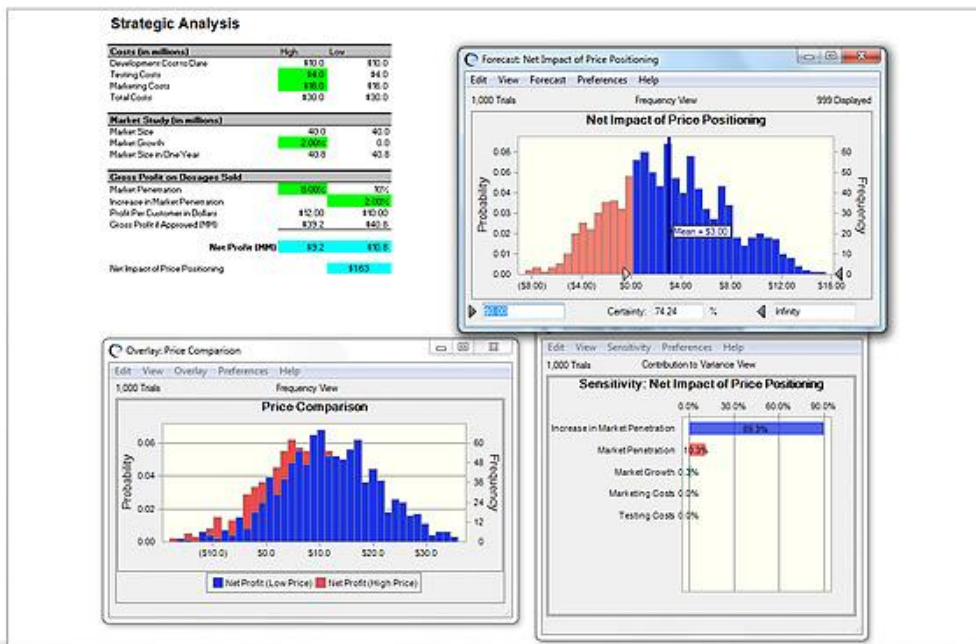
Strategic Analysis

| Costs (in millions) | High | Low |
|---|---|---|
| Development Cost to Date | \$10.0 | \$10.0 |
| Testing Costs | \$4.0 | \$4.0 |
| Marketing Costs | \$16.0 | \$16.0 |
| Total Costs | \$30.0 | \$30.0 |

| Market Study (in millions) | | |
|---|---|---|
| Market Size | 40.0 | 40.0 |
| Market Growth | 2.00% | 0.0 |
| Market Size in One Year | 40.8 | 40.8 |

| Gross Profit on Dosages Sold | | |
|---|---|---|
| Market Penetration | 8.00% | 10% |
| Increase in Market Penetration | | 2.00% |
| Profit Per Customer in Dollars | \$12.00 | \$10.00 |
| Gross Profit if Approved (MM) | \$39.2 | \$40.8 |

Net Profit (MM) \$9.2 \$10.8

Net Impact of Price Positioning \$1.63

Forecast: Net Impact of Price Positioning
Edit View Forecast Preferences Help
1,000 Trials Frequency View 999 Displayed
Net Impact of Price Positioning
Probability
Frequency
0.06 0.05 0.04 0.03 0.02 0.01 0.00
60 50 40 30 20 10 0
Mean = \$3.00
(\$8.00) (\$4.00) \$0.00 \$4.00 \$8.00 \$12.00 \$16.00
\$0.00 Certainty: 74.24 % Infinity

Overlay: Price Comparison
Edit View Overlay Preferences Help
1,000 Trials Frequency View
Price Comparison
Probability
Frequency
0.06 0.04 0.02 0.00
60 48 36 24 12 0
(\$10.0) \$0.0 \$10.0 \$20.0 \$30.0
Net Profit (Low Price) Net Profit (High Price)

Edit View Sensitivity Preferences Help
1,000 Trials Contribution to Variance View
Sensitivity: Net Impact of Price Positioning
0.0% 30.0% 60.0% 90.0%
Increase in Market Penetration 89.3%
Market Penetration 10.3%
Market Growth 0.2%
Marketing Costs 0.0%
Testing Costs 0.0%